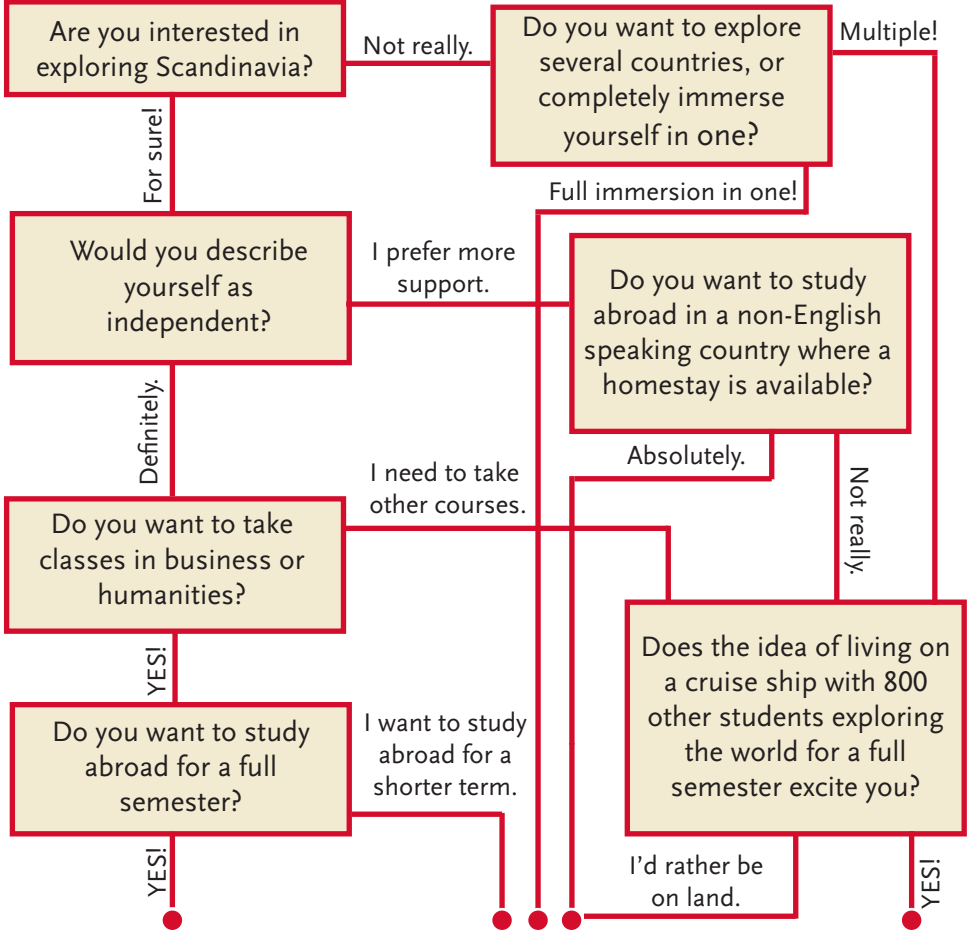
Are you interested in exploring Scandinavia?

Not really.

Do you want to explore several countries, or completely immerse yourself in one?

Multiple!

For sure!

Full immersion in one!

Would you describe yourself as independent?

I prefer more support.

Do you want to study abroad in a non-English speaking country where a homestay is available?

Definitely.

Absolutely.

Not really.

I need to take other courses.

Do you want to take classes in business or humanities?

YES!

Does the idea of living on a cruise ship with 800 other students exploring the world for a full semester excite you?

Do you want to study abroad for a full semester?

I want to study abroad for a shorter term.

YES!

I'd rather be on land.

YES!